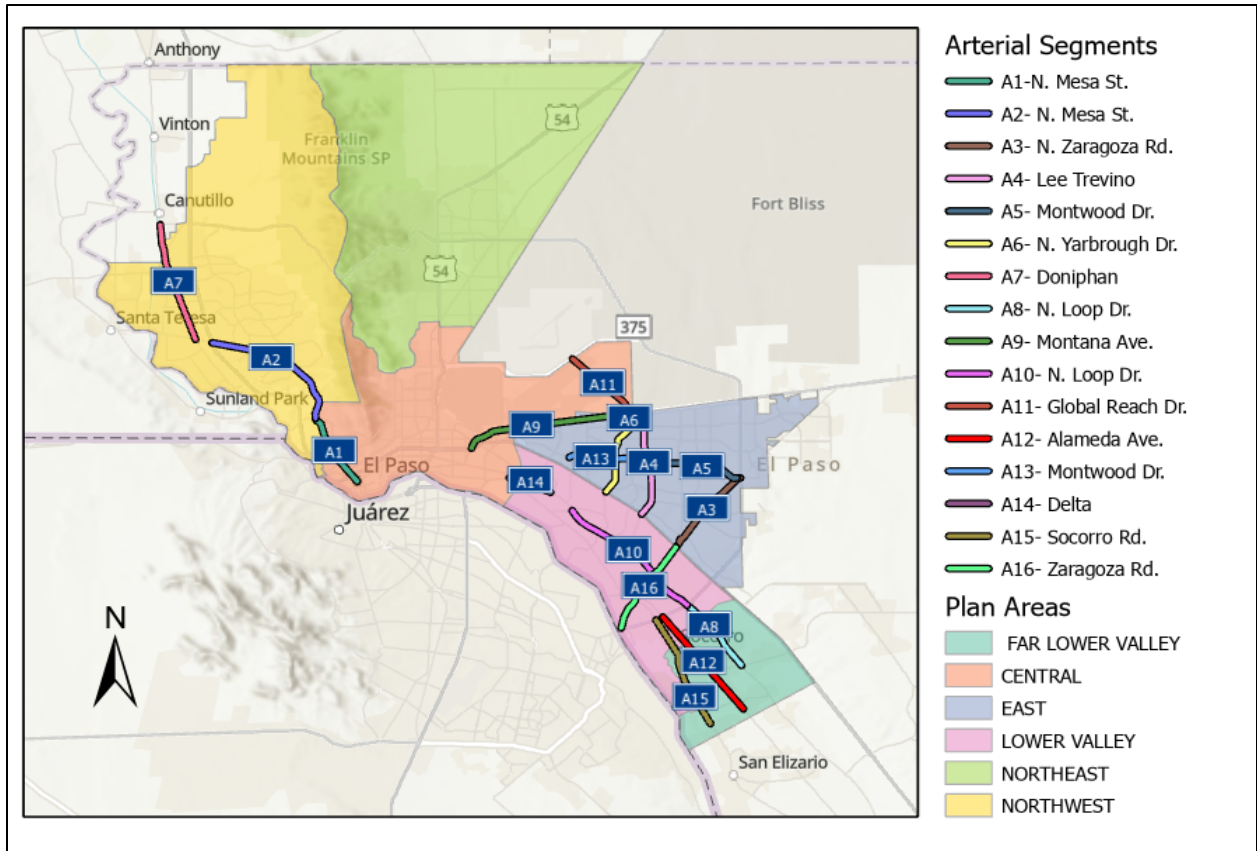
Anthony
Vinton
Franklin Mountains SP
54
54
Fort Bliss
Canutillo
A7
Santa Teresa
375
A2
A11
Sunland Park
A9
A6
A1
A13
A4
A5
El Paso
El Paso
A14
A3
Juárez
A10
A16
A8
Socorro
A12
A15
San Elizario
N

Arterial Segments
A1-N. Mesa St.
A2- N. Mesa St.
A3- N. Zaragoza Rd.
A4- Lee Trevino
A5- Montwood Dr.
A6- N. Yarbrough Dr.
A7- Doniphan
A8- N. Loop Dr.
A9- Montana Ave.
A10- N. Loop Dr.
A11- Global Reach Dr.
A12- Alameda Ave.
A13- Montwood Dr.
A14- Delta
A15- Socorro Rd.
A16- Zaragoza Rd.

Plan Areas
FAR LOWER VALLEY
CENTRAL
EAST
LOWER VALLEY
NORTHEAST
NORTHWEST